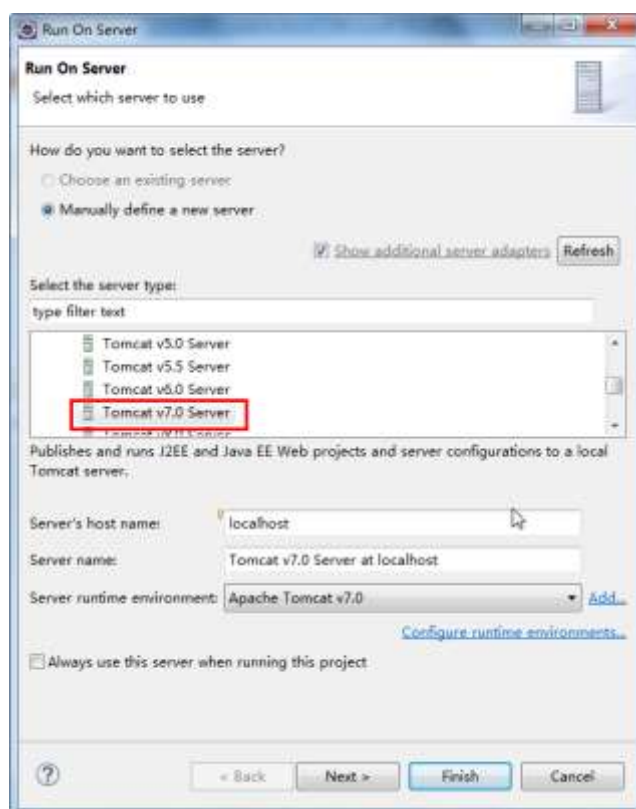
Run On Server

Run On Server
Select which server to use

How do you want to select the server?
Choose an existing server
Manually define a new server

Show additional server adapters Refresh

Select the server type:
type filter text
Tomcat v5.0 Server
Tomcat v5.5 Server
Tomcat v6.0 Server
Tomcat v7.0 Server
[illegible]

Publishes and runs J2EE and Java EE Web projects and server configurations to a local Tomcat server.

Server's host name: localhost
Server name: Tomcat v7.0 Server at localhost
Server runtime environment: Apache Tomcat v7.0 Add...
Configure runtime environments...
Always use this server when running this project

< Back Next > Finish Cancel